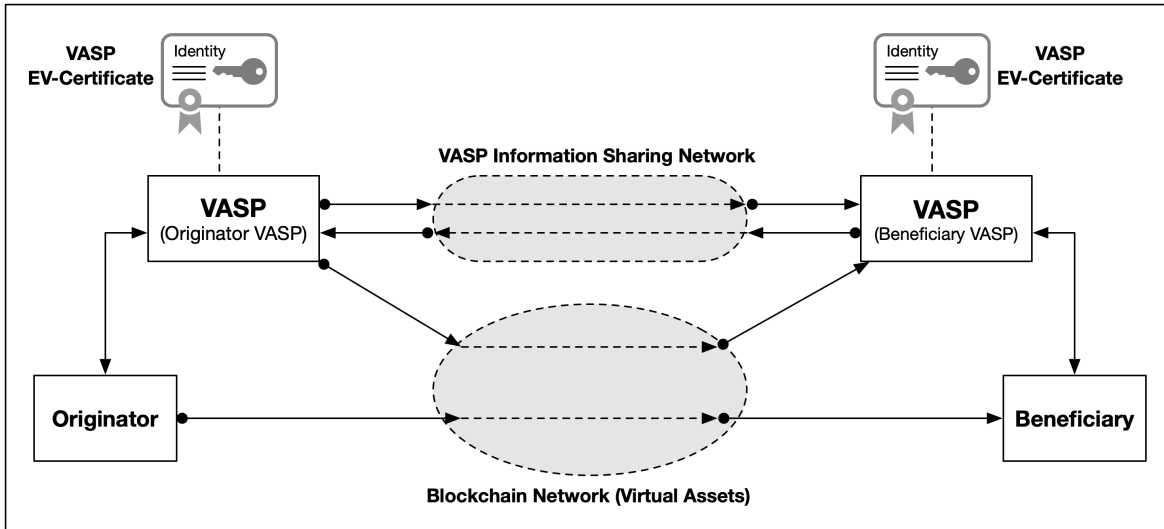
VASP EV-Certificate

Identity

Identity

VASP EV-Certificate

VASP Information Sharing Network

VASP
(Originator VASP)

VASP
(Beneficiary VASP)

Originator

Beneficiary

Blockchain Network (Virtual Assets)